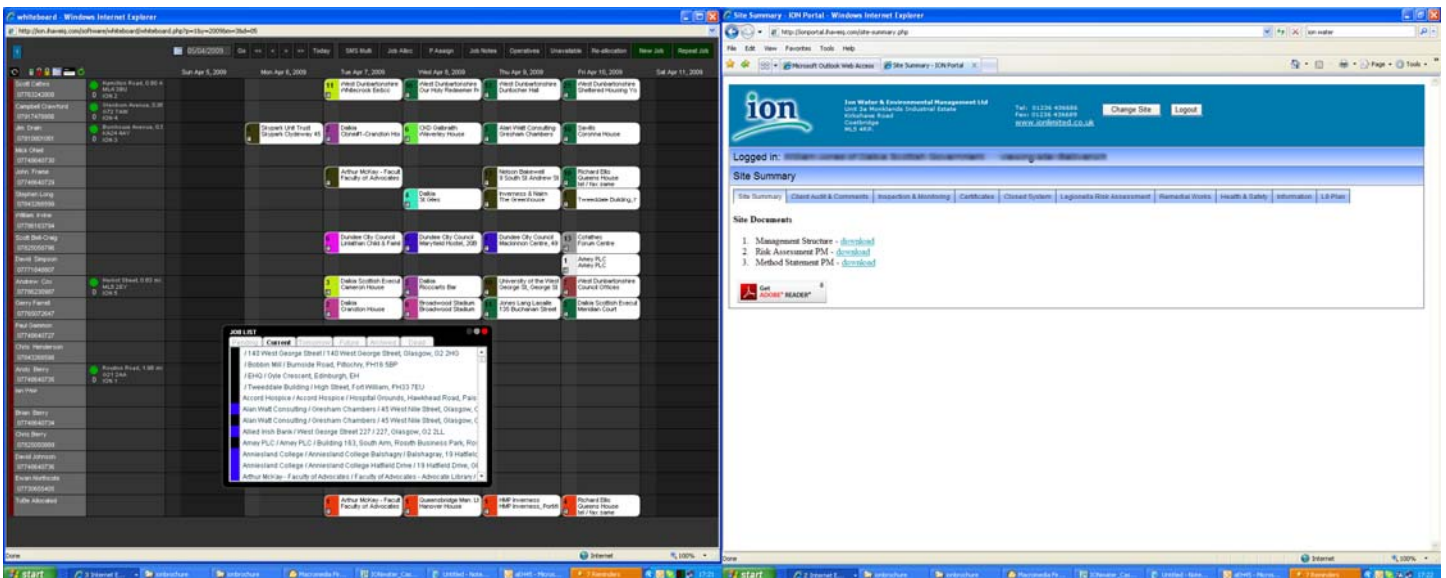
whiteboard - Windows Internet Explorer

05/04/2009 Go Today SMS Multi Job Alloc P.Assign Job Notes Operatives Unavailable Re-allocation New Job Repeat Job

Sun Apr 5, 2009 Mon Apr 6, 2009 Tue Apr 7, 2009 Wed Apr 8, 2009 Thu Apr 9, 2009 Fri Apr 10, 2009 Sat Apr 11, 2009

Scott Cellars
Campbell Crawford
Jim Drain
Mick O'Neil
John Frame
Stephen Long
William Irvine
Scott Bell-Craig
David Simpson
Andrew Cox
Gerry Farrell
Paul Gemmon
Chris Henderson
Andy Berry
Ian Hall
Brian Berry
Chris Berry
David Johnson
Ewan Northcote
Tuffe Advocates

West Dunbartonshire Whitecrook Eedco
West Dunbartonshire Our Holy Redeemer Pr
West Dunbartonshire Duntocher Hall
West Dunbartonshire Sheltered Housing Yo
Skypark Unit Trust Skypark Clydeway 45
Dalkia Clonelf1-Cranston Hse
CKD Galbraith Waverley House
Alan Watt Consulting Gresham Chambers
Savills Corunna House
Arthur McKay - Facult Faculty of Advocates
Nelson Bakewell 9 South St Andrew St
Richard Ellis Queens House
Dalkia St Giles
Inverness & Nairn The Greenhouse
Tweeddale Building, 7
Dundee City Council Linlathen Child & Famil
Dundee City Council Maryfield Hostel, 20B
Dundee City Council Mackinnon Centre, 49
Coraltes Forum Centre
Amey PLC Amey PLC
Dalkia Scottish Execut Cameron House
Dalkia Riccoarts Bie
University of the West George St, George St
West Dunbartonshire Council Offices
Dalkia Cranston House
Broadwood Stadium Broadwood Stadium
Jones Lang Lasalle 135 Buchanan Street
Dalkia Scottish Execut Meridian Court

JOB LIST
Pending Current Complete Future Archived Dead
/ 140 West George Street / 140 West George Street, Glasgow, G2 2HG
/ Bobbin Mill / Burnside Road, Pitlochry, PH16 5BP
/ EHQ / Gyle Crescent, Edinburgh, EH
/ Tweeddale Building / High Street, Fort William, PH33 7EU
Accord Hospice / Accord Hospice / Hospital Grounds, Hawkhead Road, Pais
Alan Watt Consulting / Gresham Chambers / 45 West Nile Street, Glasgow, G
Alan Watt Consulting / Gresham Chambers / 45 West Nile Street, Glasgow, G
Allied Irish Bank / West George Street 227 / 227, Glasgow, G2 2LL
Amey PLC / Amey PLC / Building 163, South Arm, Rosyth Business Park, Ros
Anniesland College / Anniesland College Balshagry / Balshagray, 19 Hatfiel
Anniesland College / Anniesland College Hatfield Drive / 19 Hatfield Drive, Gl
Arthur McKay - Faculty of Advocates / Faculty of Advocates - Advocate Library

Arthur McKay - Facult Faculty of Advocates
Queensbridge Mn. Ll Hanover House
HMP Inverness HMP Inverness, Porth
Richard Ellis Queens House

Done Internet 100%

Site Summary - ION Portal - Windows Internet Explorer
http://ionportal.ihaveiq.com/site-summary.php
File Edit View Favorites Tools Help
Microsoft Outlook Web Access Site Summary - ION Portal

ion
Ion Water & Environmental Management Ltd
Unit 3a Monklands Industrial Estate
Kirkshaws Road
Coatbridge
ML5 4RP
Tel: 01236 436688
Fax: 01236 436689
www.ionlimited.co.uk
Change Site Logout

Logged in: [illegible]

Site Summary

Site Summary | Client Audit & Comments | Inspection & Monitoring | Certificates | Closed System | Legionella Risk Assessment | Remedial Works | Health & Safety | Information | L8 Plan

Site Documents

1. Management Structure - download
2. Risk Assessment PM - download
3. Method Statement PM - download

Get ADOBE® READER®

Done Internet 100%

start